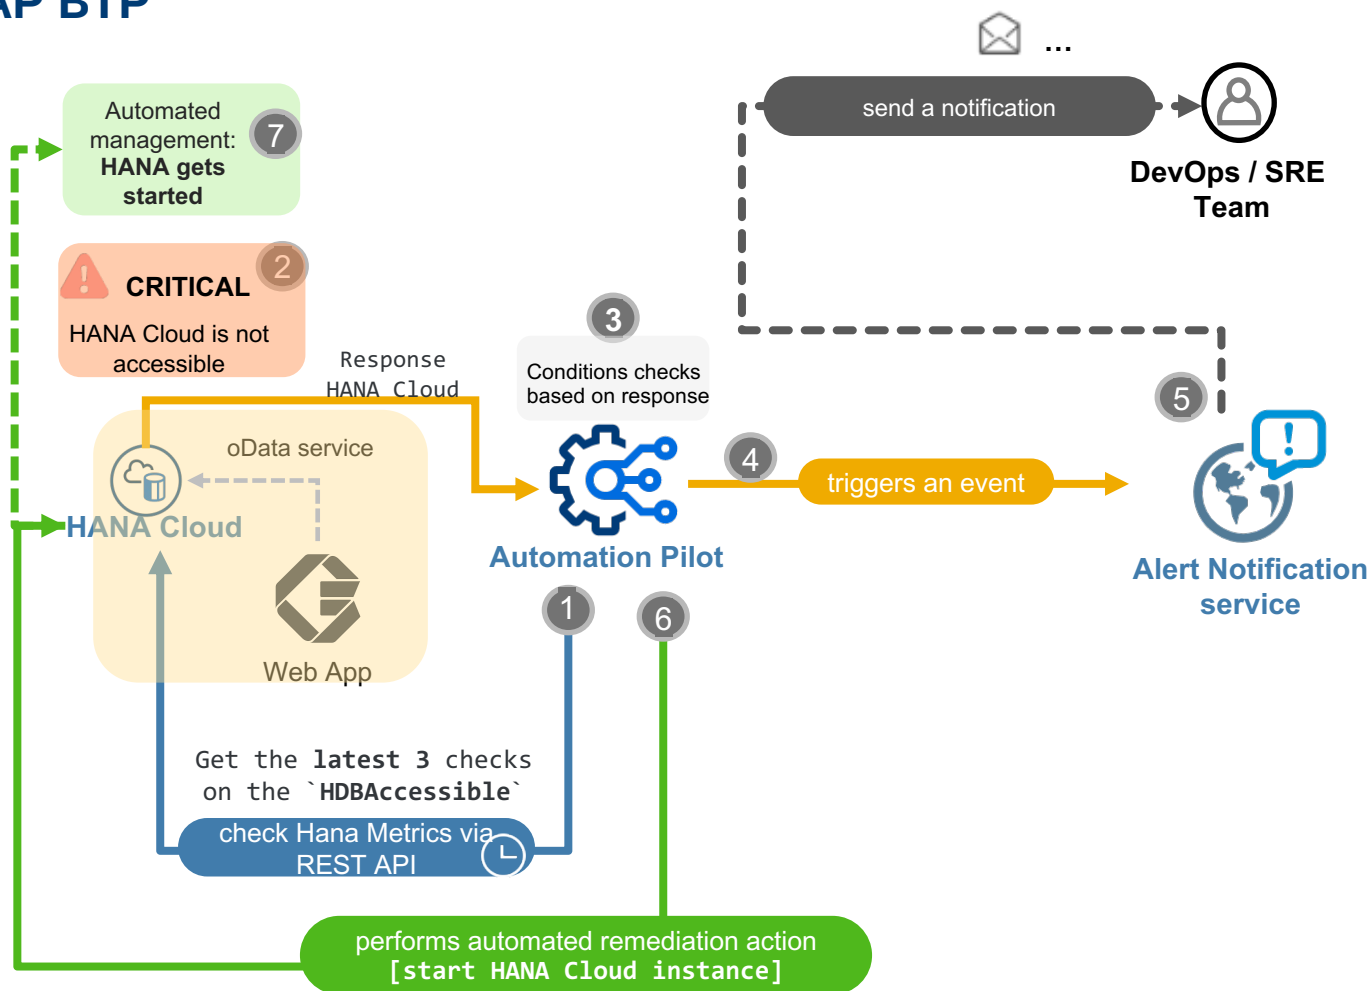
AP BTP

...

send a notification

DevOps / SRE Team

Automated management: HANA gets started 7

CRITICAL 2

HANA Cloud is not accessible

3

Conditions checks based on response

Response HANA Cloud

oData service

HANA Cloud

Web App

4

triggers an event

5

Alert Notification service

Automation Pilot

1

6

Get the **latest 3** checks on the `**HDBAccessible**`

check Hana Metrics via REST API

performs automated remediation action [start HANA Cloud instance]